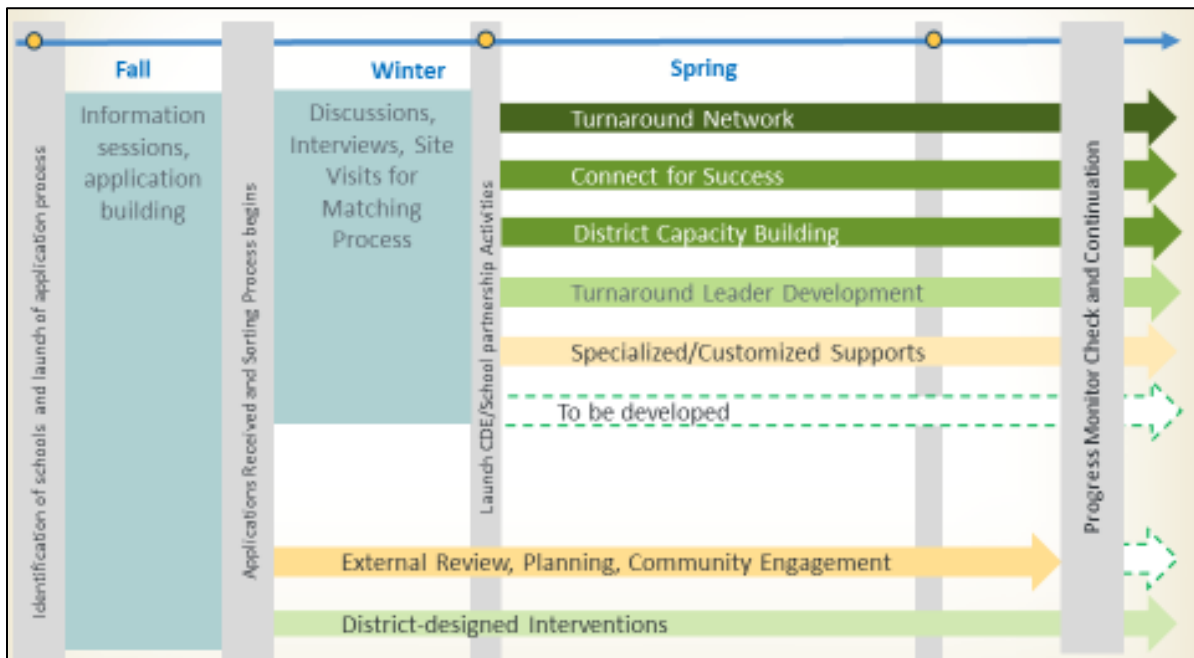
Identification of schools and launch of application process

Fall

Information sessions, application building

Applications Received and Sorting Process begins

Winter

Discussions, Interviews, Site Visits for Matching Process

Launch CDE/School partnership Activities

Spring

Turnaround Network

Connect for Success

District Capacity Building

Turnaround Leader Development

Specialized/Customized Supports

To be developed

External Review, Planning, Community Engagement

District-designed Interventions

Progress Monitor Check and Continuation